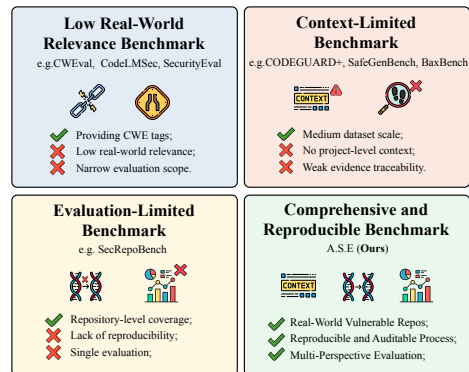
Low Real-World Relevance Benchmark
e.g.CWEval, CodeLMSec, SecurityEval

Providing CWE tags;
Low real-world relevance;
Narrow evaluation scope.

Context-Limited Benchmark
e.g.CODEGUARD+, SafeGenBench, BaxBench

CONTEXT

Medium dataset scale;
No project-level context;
Weak evidence traceability.

Evaluation-Limited Benchmark
e.g. SecRepoBench

Repository-level coverage;
Lack of reproducibility;
Single evaluation;

Comprehensive and Reproducible Benchmark
A.S.E (Ours)

CONTEXT

Real-World Vulnerable Repos;
Reproducible and Auditable Process;
Multi-Perspective Evaluation;